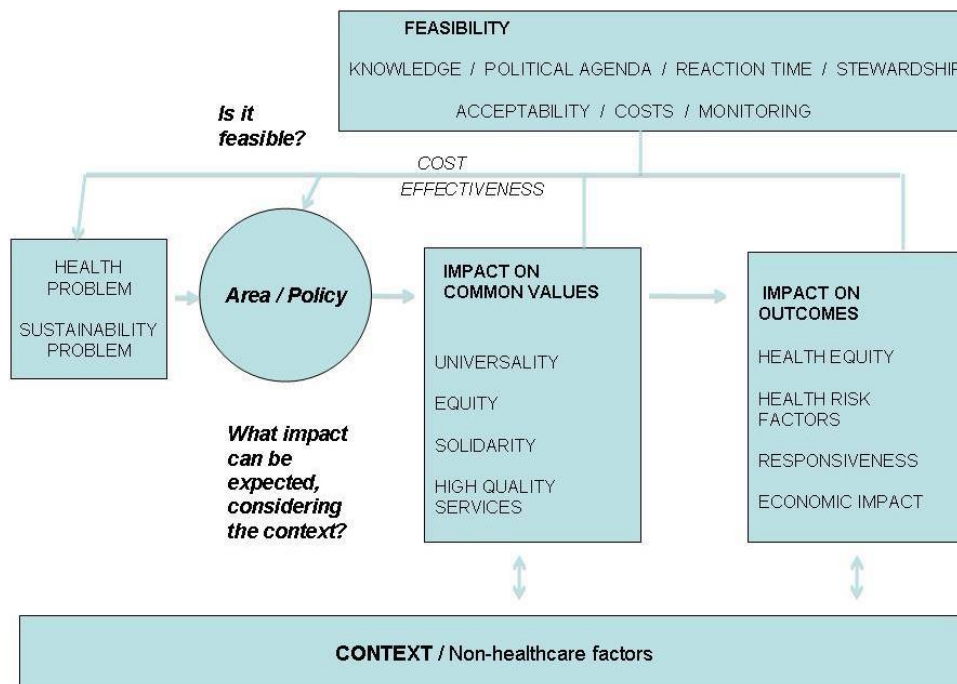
FEASIBILITY

KNOWLEDGE / POLITICAL AGENDA / REACTION TIME / STEWARDSHIP

ACCEPTABILITY / COSTS / MONITORING

Is it feasible?

COST EFFECTIVENESS

HEALTH PROBLEM

SUSTAINABILITY PROBLEM

Area / Policy

IMPACT ON COMMON VALUES

UNIVERSALITY

EQUITY

SOLIDARITY

HIGH QUALITY SERVICES

IMPACT ON OUTCOMES

HEALTH EQUITY

HEALTH RISK FACTORS

RESPONSIVENESS

ECONOMIC IMPACT

What impact can be expected, considering the context?

CONTEXT / Non-healthcare factors